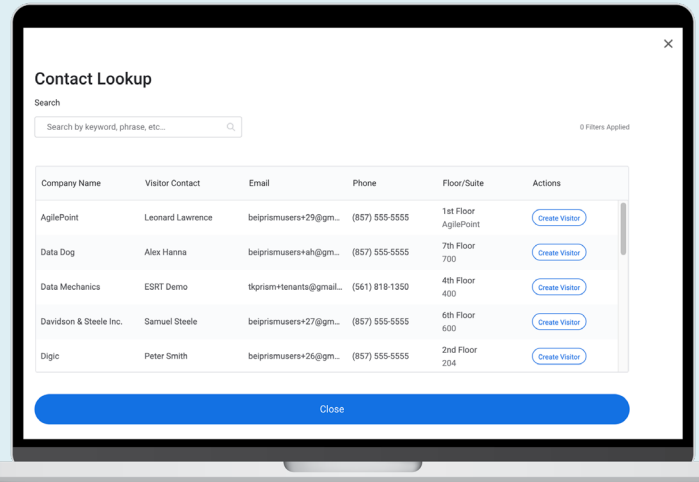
Contact Lookup

Search

Search by keyword, phrase, etc...

0 Filters Applied

| Company Name | Visitor Contact | Email | Phone | Floor/Suite | Actions |
|---|---|---|---|---|---|
| AgilePoint | Leonard Lawrence | beiprismusers+29@gm... | (857) 555-5555 | 1st Floor AgilePoint | Create Visitor |
| Data Dog | Alex Hanna | beiprismusers+ah@gm... | (857) 555-5555 | 7th Floor 700 | Create Visitor |
| Data Mechanics | ESRT Demo | tkprism+tenants@gmail... | (561) 818-1350 | 4th Floor 400 | Create Visitor |
| Davidson & Steele Inc. | Samuel Steele | beiprismusers+27@gm... | (857) 555-5555 | 6th Floor 600 | Create Visitor |
| Digic | Peter Smith | beiprismusers+26@gm... | (857) 555-5555 | 2nd Floor 204 | Create Visitor |

Close